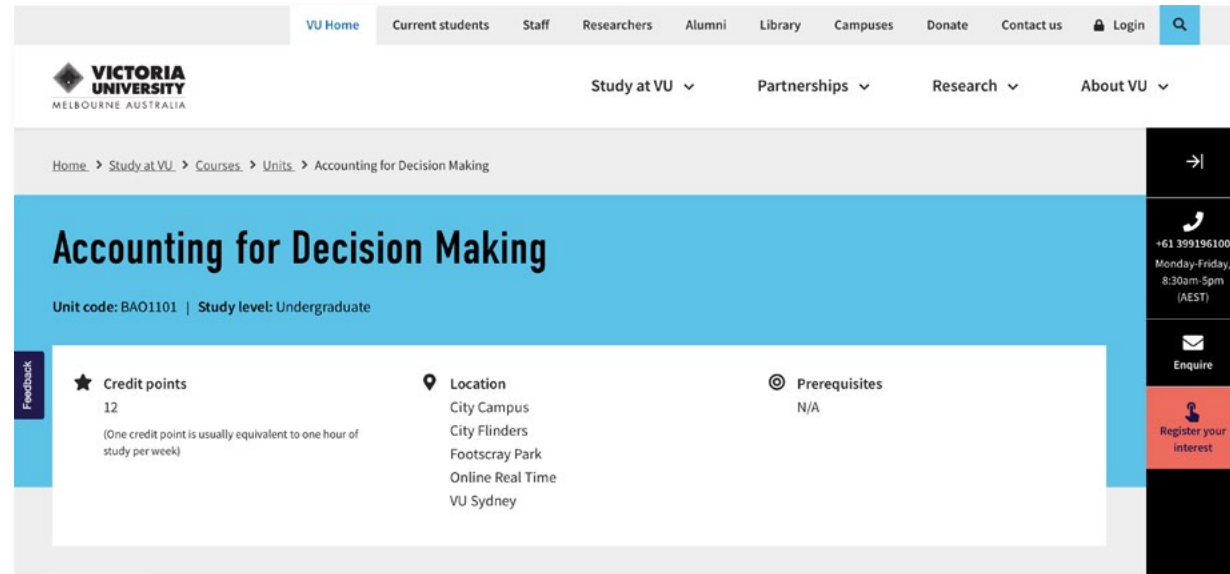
VU Home | Current students | Staff | Researchers | Alumni | Library | Campuses | Donate | Contact us | Login

VICTORIA UNIVERSITY
MELBOURNE AUSTRALIA

Study at VU | Partnerships | Research | About VU

Home > Study at VU > Courses > Units > Accounting for Decision Making

Accounting for Decision Making

Unit code: BAO1101 | Study level: Undergraduate

Credit points
12
(One credit point is usually equivalent to one hour of study per week)

Location
City Campus
City Flinders
Footscray Park
Online Real Time
VU Sydney

Prerequisites
N/A

Feedback

+61 399196100
Monday-Friday, 8:30am-5pm (AEST)

Enquire

Register your interest